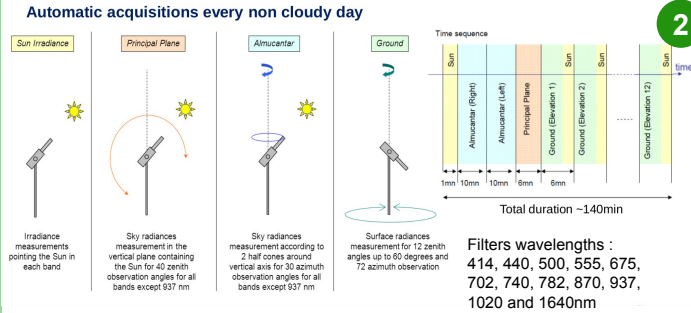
Automatic acquisitions every non cloudy day

2

Sun Irradiance

Irradiance measurements pointing the Sun in each band

Principal Plane

Sky radiances measurement in the vertical plane containing the Sun for 40 zenith observation angles for all bands except 937 nm

Almucantar

Sky radiances measurement according to 2 half cones around vertical axis for 30 azimuth observation angles for all bands except 937 nm

Ground

Surface radiances measurement for 12 zenith angles up to 60 degrees and 72 azimuth observation

Time sequence

time

Sun

Almucantar (Right)

Almucantar (Left)

Principal Plane

Ground (Elevation 1)

Sun

Ground (Elevation 2)

Sun

......

Ground (Elevation 12)

Sun

1mn 10mn 10mn 6mn 6mn

Total duration ~140min

Filters wavelengths : 414, 440, 500, 555, 675, 702, 740, 782, 870, 937, 1020 and 1640nm